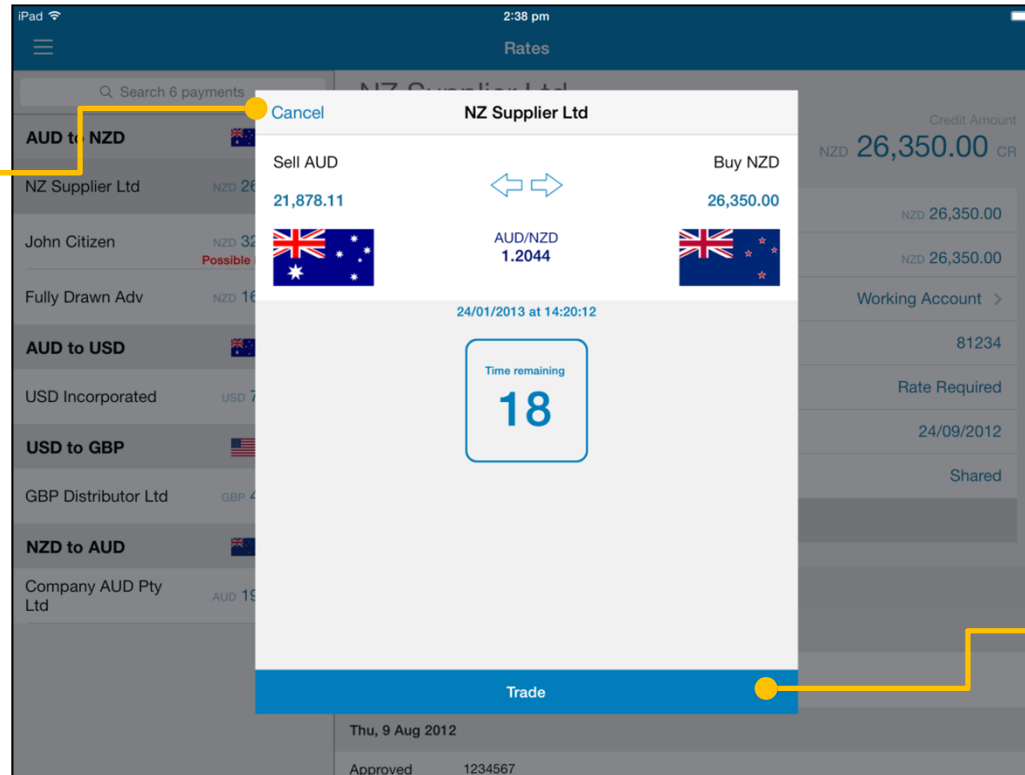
iPad 2:38 pm

Rates

Search 6 payments

AUD to NZD

NZ Supplier Ltd NZD 26

John Citizen NZD 32
Possible

Fully Drawn Adv NZD 16

AUD to USD

USD Incorporated USD 7

USD to GBP

GBP Distributor Ltd GBP 4

NZD to AUD

Company AUD Pty Ltd AUD 19

Credit Amount
NZD 26,350.00 CR

NZD 26,350.00

NZD 26,350.00

Working Account >

81234

Rate Required

24/09/2012

Shared

Cancel NZ Supplier Ltd

Sell AUD
21,878.11

Buy NZD
26,350.00

AUD/NZD
1.2044

24/01/2013 at 14:20:12

Time remaining
18

Trade

Thu, 9 Aug 2012

Approved 1234567